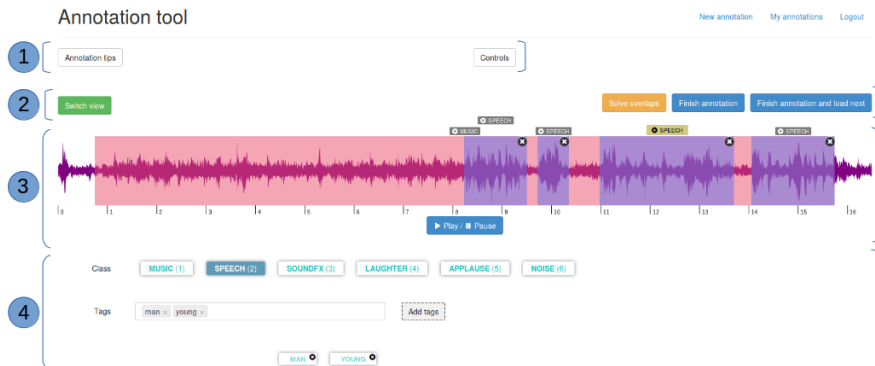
Annotation tool

New annotation My annotations Logout

1

Annotation tips

Controls

2

Switch view

Solve overlaps Finish annotation Finish annotation and load next

3

SPEECH

MUSIC

SPEECH

SPEECH

SPEECH

0 1 2 3 4 5 6 7 8 9 10 11 12 13 14 15 16

Play / Pause

4

Class MUSIC (1) SPEECH (2) SOUNDFX (3) LAUGHTER (4) APPLAUSE (5) NOISE (6)

Tags man × young ×

Add tags

MAN YOUNG